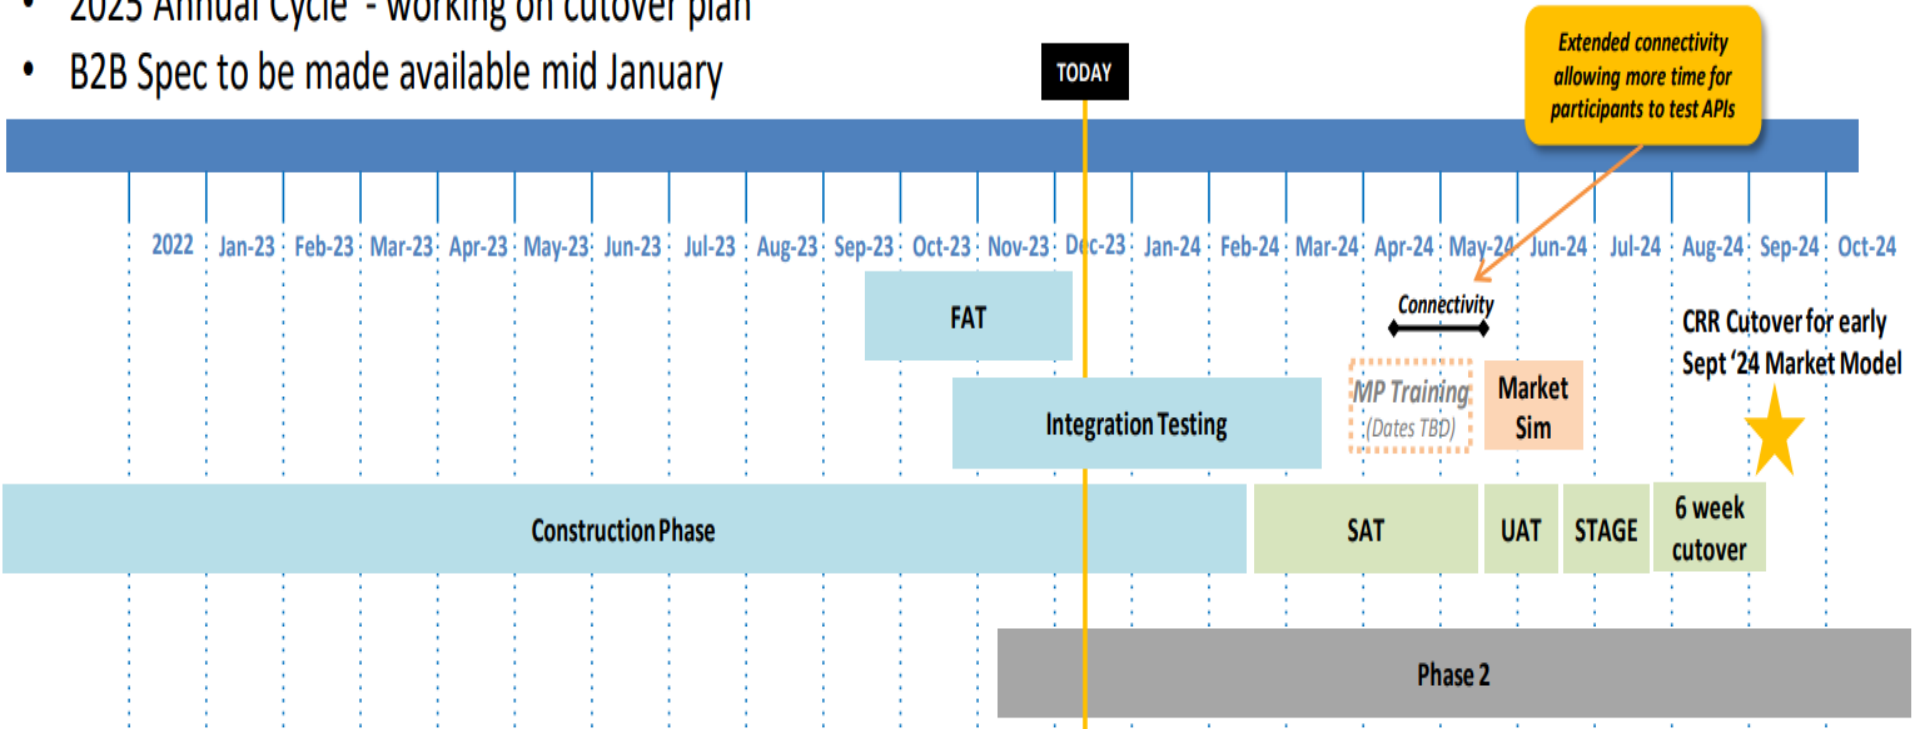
• 2025 Annual Cycle - working on cutover plan
• B2B Spec to be made available mid January

TODAY

Extended connectivity allowing more time for participants to test APIs

2022 Jan-23 Feb-23 Mar-23 Apr-23 May-23 Jun-23 Jul-23 Aug-23 Sep-23 Oct-23 Nov-23 Dec-23 Jan-24 Feb-24 Mar-24 Apr-24 May-24 Jun-24 Jul-24 Aug-24 Sep-24 Oct-24

FAT

Connectivity

CRR Cutover for early Sept '24 Market Model

Integration Testing

MP Training (Dates TBD)

Market Sim

Construction Phase

SAT

UAT

STAGE

6 week cutover

Phase 2